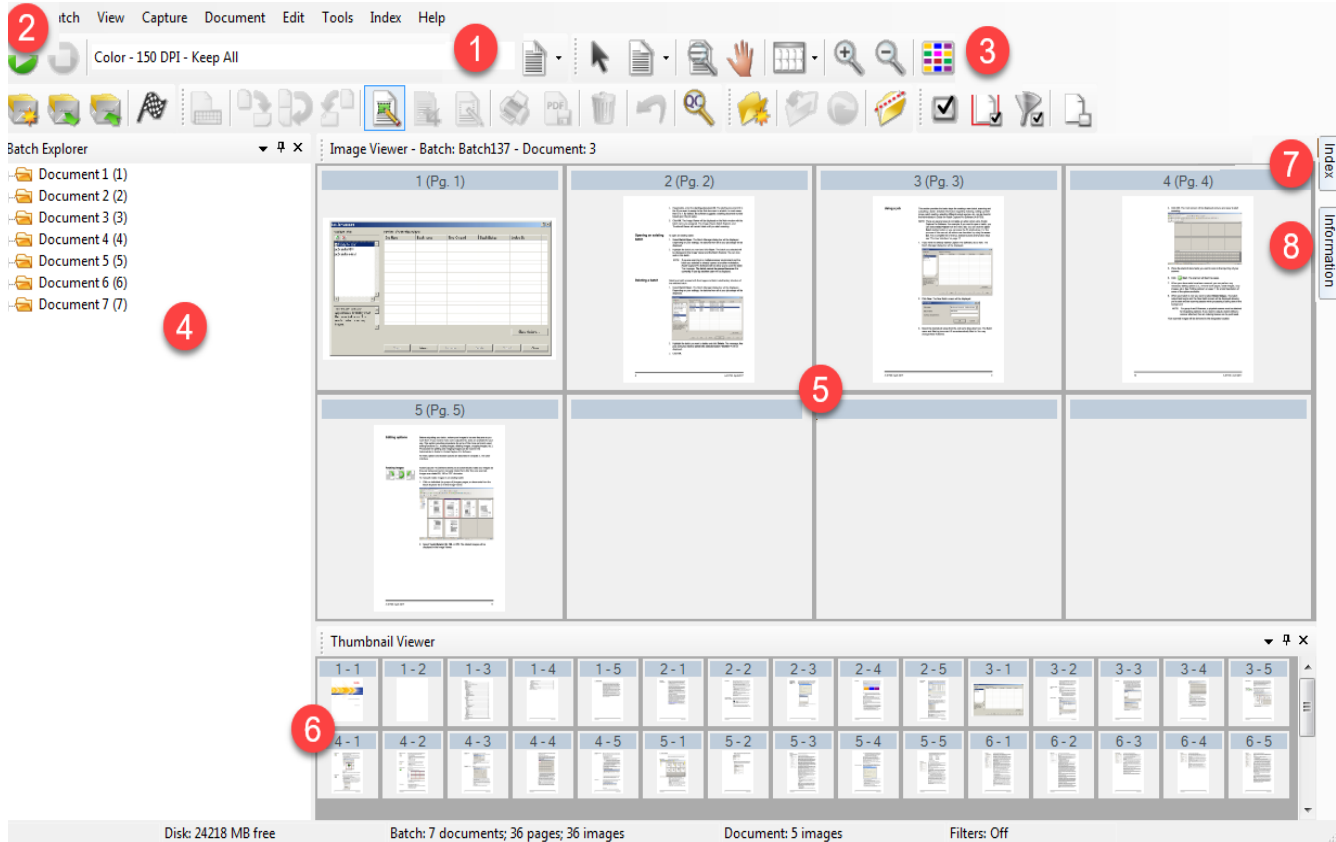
2 tch View Capture Document Edit Tools Index Help

Color - 150 DPI - Keep All

1

3

Batch Explorer

Document 1 (1)
Document 2 (2)
Document 3 (3)
Document 4 (4)
Document 5 (5)
Document 6 (6)
Document 7 (7)

4

Image Viewer - Batch: Batch137 - Document: 3

1 (Pg. 1)

2 (Pg. 2)

3 (Pg. 3)

4 (Pg. 4)

5

5 (Pg. 5)

7

Index

8

Information

Thumbnail Viewer

6

| 1 - 1 | 1 - 2 | 1 - 3 | 1 - 4 | 1 - 5 | 2 - 1 | 2 - 2 | 2 - 3 | 2 - 4 | 2 - 5 | 3 - 1 | 3 - 2 | 3 - 3 | 3 - 4 | 3 - 5 |
|---|---|---|---|---|---|---|---|---|---|---|---|---|---|---|
| 4 - 1 | 4 - 2 | 4 - 3 | 4 - 4 | 4 - 5 | 5 - 1 | 5 - 2 | 5 - 3 | 5 - 4 | 5 - 5 | 6 - 1 | 6 - 2 | 6 - 3 | 6 - 4 | 6 - 5 |

Disk: 24218 MB free Batch: 7 documents; 36 pages; 36 images Document: 5 images Filters: Off